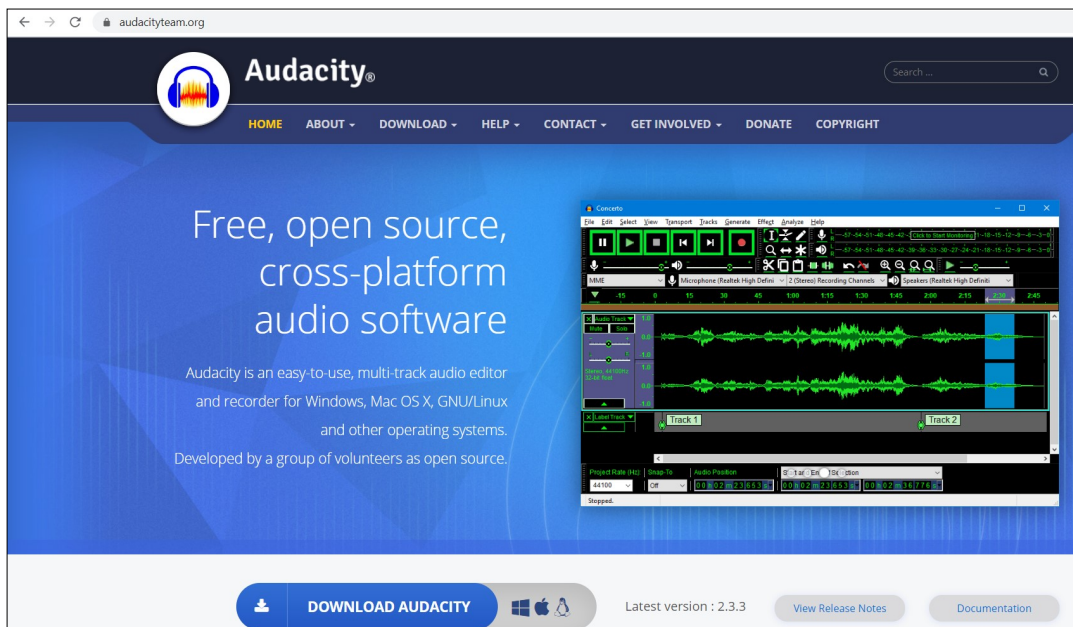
audacityteam.org

Audacity®

Search ...

HOME ABOUT DOWNLOAD HELP CONTACT GET INVOLVED DONATE COPYRIGHT

Free, open source, cross-platform audio software

Audacity is an easy-to-use, multi-track audio editor and recorder for Windows, Mac OS X, GNU/Linux and other operating systems. Developed by a group of volunteers as open source.

Concerto

File Edit Select View Transport Tracks Generate Effect Analyze Help

Click to Start Monitoring

MME

Microphone (Realtek High Defini

2 (Stereo) Recording Channels

Speakers (Realtek High Definiti

-15 0 15 30 45 1:00 1:15 1:30 1:45 2:00 2:15 2:30 2:45

Audio Track

Mute Solo

1.0

0.0

-1.0

Stereo, 44100Hz 32-bit float

Label Track

Track 1

Track 2

Project Rate (Hz) Snap-To Audio Position Start and End of Selection

44100 Off 00 h 02 m 23.653 s 00 h 02 m 23.653 s 00 h 02 m 36.776 s

Stopped.

DOWNLOAD AUDACITY

Latest version : 2.3.3

View Release Notes

Documentation